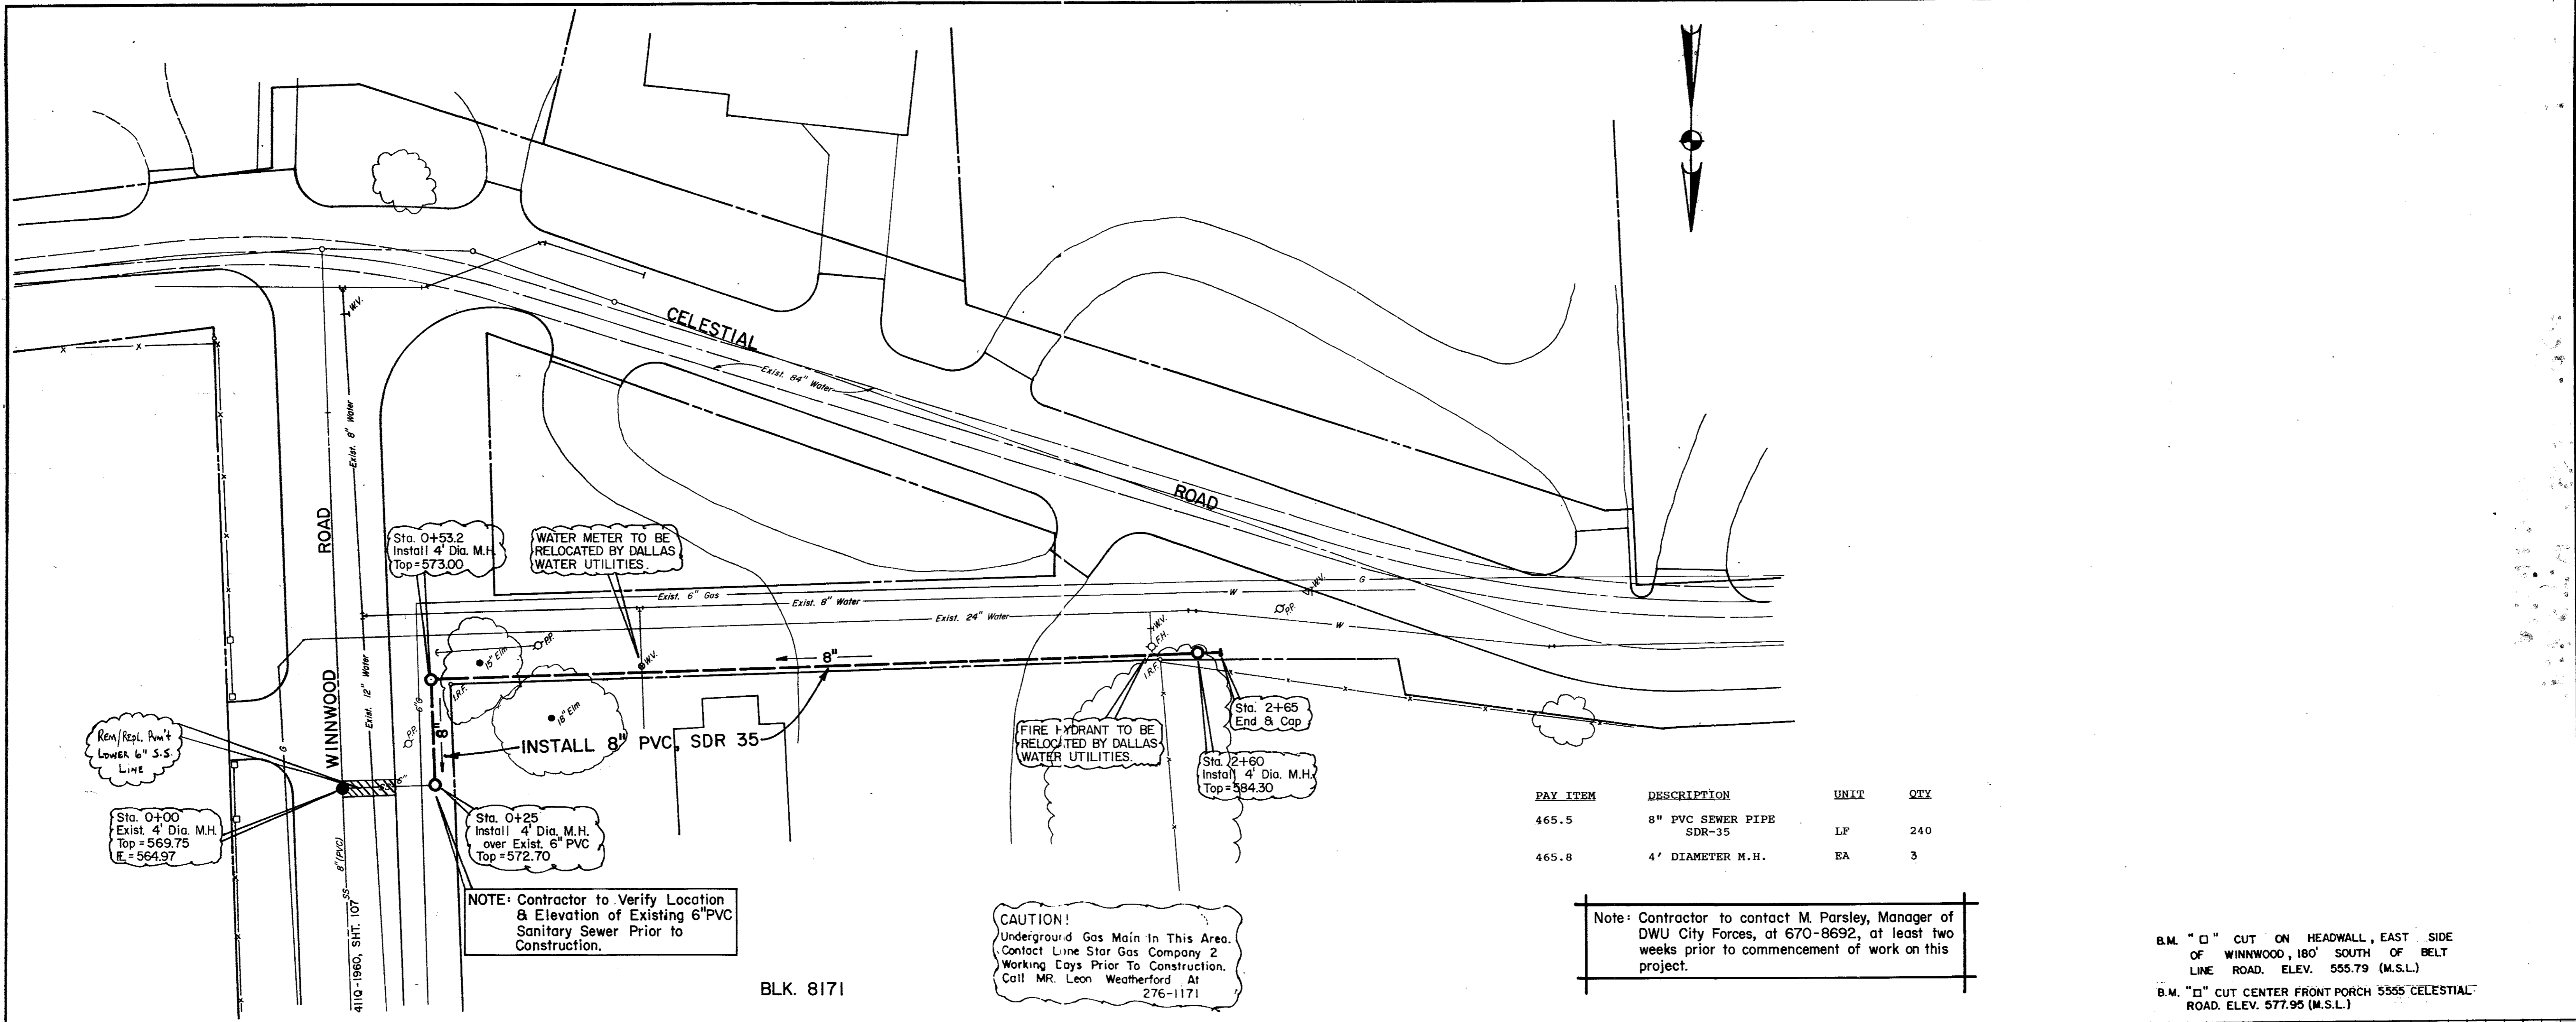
CELESTIAL

Exist. 84" Water

ROAD

W.V.

ROAD

Exist. 8" Water

WINNWOOD

Exist. 12" Water

Sta. 0+53.2
Install 4' Dia. M.H.
Top = 573.00

WATER METER TO BE RELOCATED BY DALLAS WATER UTILITIES.

Exist. 6" Gas

Exist. 8" Water

Exist. 24" Water

W

G

W.V.

P.P.

W

15" Elm

P.P.

W.V.

8"

I.R.F.

18" Elm

INSTALL 8" PVC, SDR 35

8"

P.P.

W.V.

F.H.

I.R.F.

FIRE HYDRANT TO BE RELOCATED BY DALLAS WATER UTILITIES.

Sta. 2+65
End & Cap

Sta. 2+60
Install 4' Dia. M.H.
Top = 584.30

Rem/Repl. Pvm't
Lower 6" S.S. Line

Sta. 0+00
Exist. 4' Dia. M.H.
Top = 569.75
FL = 564.97

Sta. 0+25
Install 4' Dia. M.H. over Exist. 6" PVC
Top = 572.70

NOTE: Contractor to Verify Location & Elevation of Existing 6" PVC Sanitary Sewer Prior to Construction.

8" (PVC)

SS

411Q-1960, SHT. 107

BLK. 8171

CAUTION!
Underground Gas Main In This Area. Contact Lone Star Gas Company 2 Working Days Prior To Construction. Call MR. Leon Weatherford At 276-1171

| PAY ITEM | DESCRIPTION | UNIT | QTY |
|---|---|---|---|
| 465.5 | 8" PVC SEWER PIPE SDR-35 | LF | 240 |
| 465.8 | 4' DIAMETER M.H. | EA | 3 |

Note: Contractor to contact M. Parsley, Manager of DWU City Forces, at 670-8692, at least two weeks prior to commencement of work on this project.

B.M. "□" CUT ON HEADWALL, EAST SIDE OF WINNWOOD, 180' SOUTH OF BELT LINE ROAD. ELEV. 555.79 (M.S.L.)

B.M. "□" CUT CENTER FRONT PORCH 5555 CELESTIAL ROAD. ELEV. 577.95 (M.S.L.)